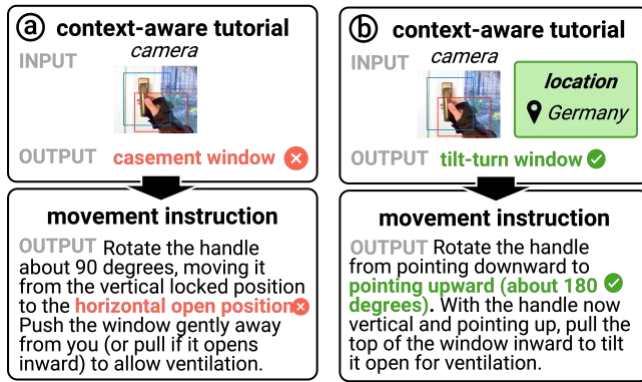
ⓐ context-aware tutorial

INPUT camera

OUTPUT casement window ⊗

movement instruction

OUTPUT Rotate the handle about 90 degrees, moving it from the vertical locked position to the horizontal open position ⊗ Push the window gently away from you (or pull if it opens inward) to allow ventilation.

ⓑ context-aware tutorial

INPUT camera

location
Germany

OUTPUT tilt-turn window ✓

movement instruction

OUTPUT Rotate the handle from pointing downward to pointing upward (about 180 degrees) ✓. With the handle now vertical and pointing up, pull the top of the window inward to tilt it open for ventilation.